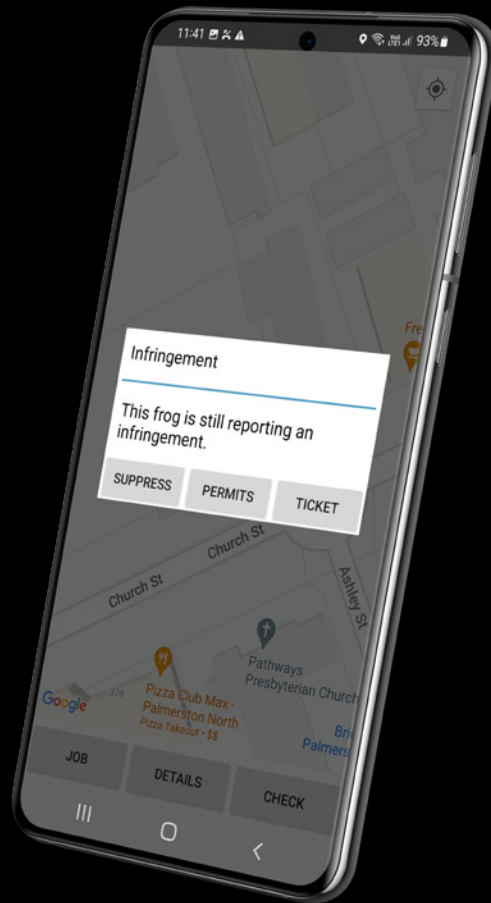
11:41 93%

Fre

Infringement

This frog is still reporting an infringement.

SUPPRESS PERMITS TICKET

Church St

Church St

Ashley St

Pathways Presbyterian Church

Pizza Club Max - Palmerston North
Pizza Takeout · $$

Google

378

Bri
Palmers

JOB DETAILS CHECK